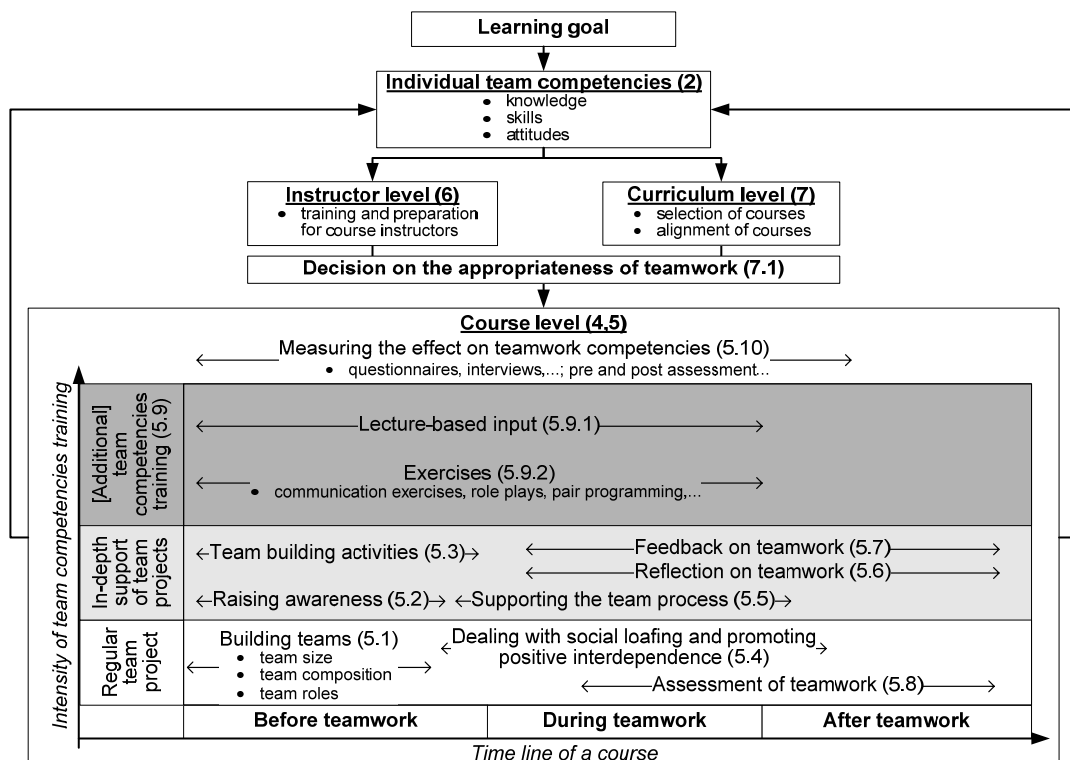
Learning goal

Individual team competencies (2)
• knowledge
• skills
• attitudes

Instructor level (6)
• training and preparation for course instructors

Curriculum level (7)
• selection of courses
• alignment of courses

Decision on the appropriateness of teamwork (7.1)

Course level (4,5)

Measuring the effect on teamwork competencies (5.10)
• questionnaires, interviews,...; pre and post assessment...

Intensity of team competencies training

[Additional] team competencies training (5.9)

Lecture-based input (5.9.1)

Exercises (5.9.2)
• communication exercises, role plays, pair programming,...

In-depth support of team projects

Team building activities (5.3)

Feedback on teamwork (5.7)

Reflection on teamwork (5.6)

Raising awareness (5.2)

Supporting the team process (5.5)

Regular team project

Building teams (5.1)
• team size
• team composition
• team roles

Dealing with social loafing and promoting positive interdependence (5.4)

Assessment of teamwork (5.8)

| Before teamwork | During teamwork | After teamwork |
|---|---|---|

Time line of a course